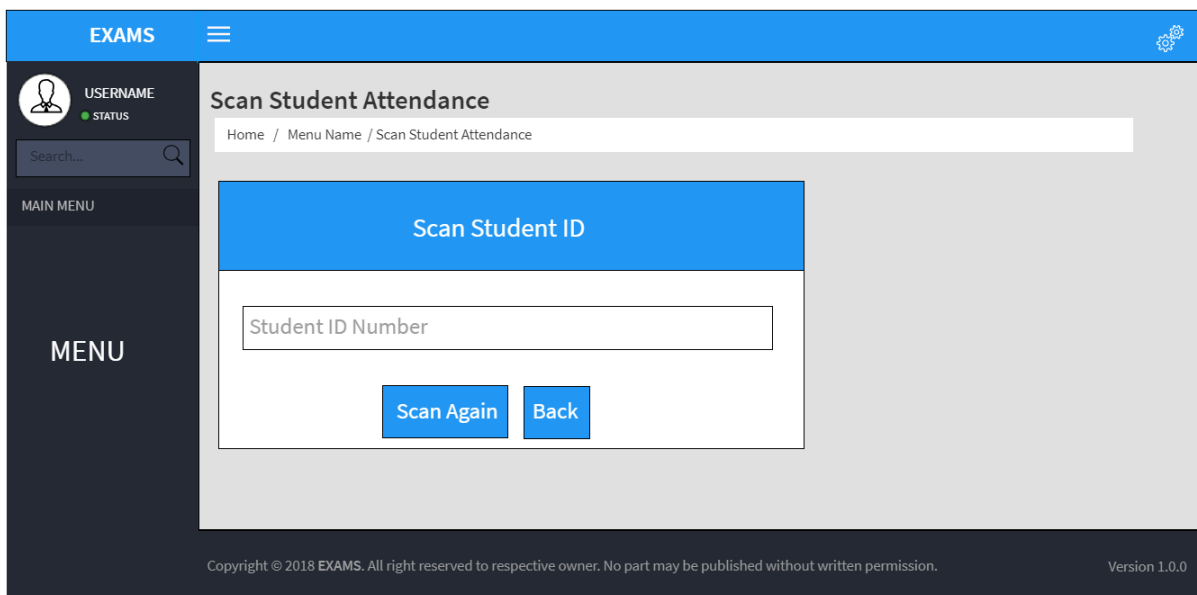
EXAMS

USERNAME
STATUS

Search...

MAIN MENU

MENU

Scan Student Attendance

Home / Menu Name / Scan Student Attendance

Scan Student ID

Student ID Number

Scan Again

Back

Copyright © 2018 EXAMS. All right reserved to respective owner. No part may be published without written permission.

Version 1.0.0